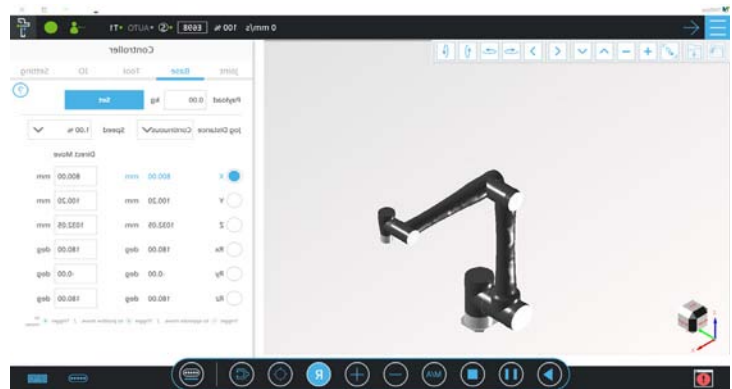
0 mm/s 100 % 6008 100 %

Controller

Joint Base Tool IO Setting

Payload 0.00 kg Set

Jog Distance Continuous Speed 1.00 %

Direct Move

X 800.00 mm 800.00 mm

Y 100.20 mm 100.20 mm

Z 1032.05 mm 1032.05 mm

Rx 180.00 deg 180.00 deg

Ry -0.00 deg -0.00 deg

Rz 180.00 deg 180.00 deg